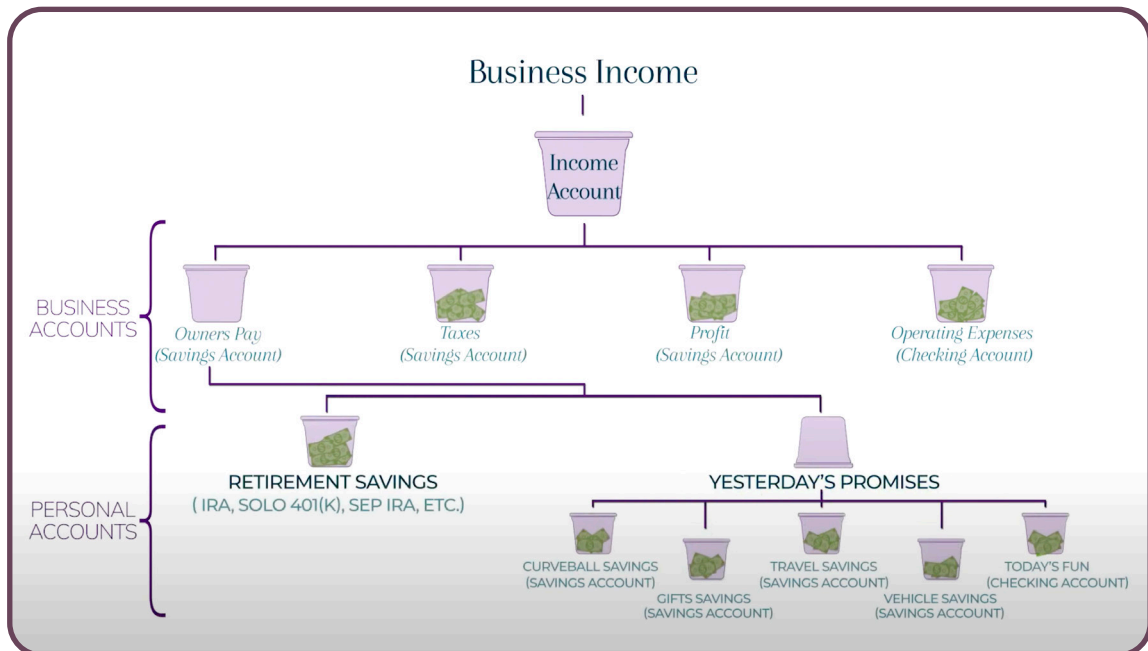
Business Income

Income Account

BUSINESS ACCOUNTS

Owners Pay (Savings Account)

Taxes (Savings Account)

Profit (Savings Account)

Operating Expenses (Checking Account)

PERSONAL ACCOUNTS

RETIREMENT SAVINGS ( IRA, SOLO 401(K), SEP IRA, ETC.)

YESTERDAY'S PROMISES

CURVEBALL SAVINGS (SAVINGS ACCOUNT)

GIFTS SAVINGS (SAVINGS ACCOUNT)

TRAVEL SAVINGS (SAVINGS ACCOUNT)

VEHICLE SAVINGS (SAVINGS ACCOUNT)

TODAY'S FUN (CHECKING ACCOUNT)